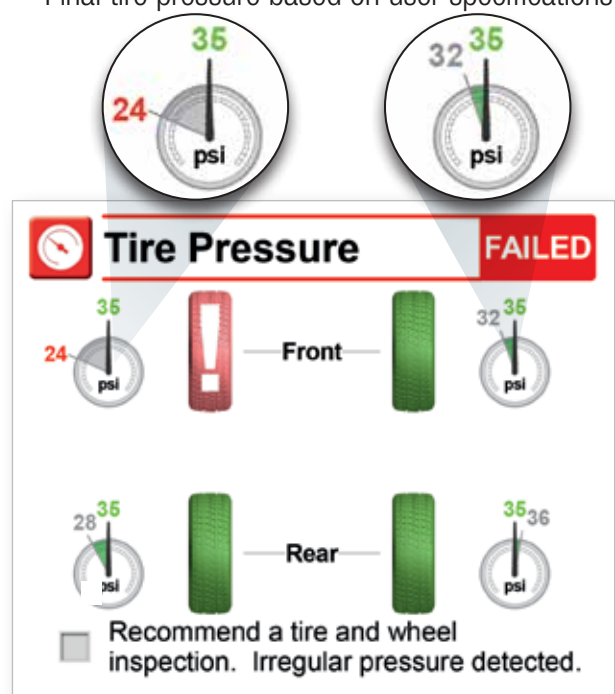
Final tire pressure based on user specifications

35
24
psi

32 35
psi

Tire Pressure FAILED

35
24
psi

Front

32 35
psi

28 35
psi

Rear

35 36
psi

Recommend a tire and wheel inspection. Irregular pressure detected.